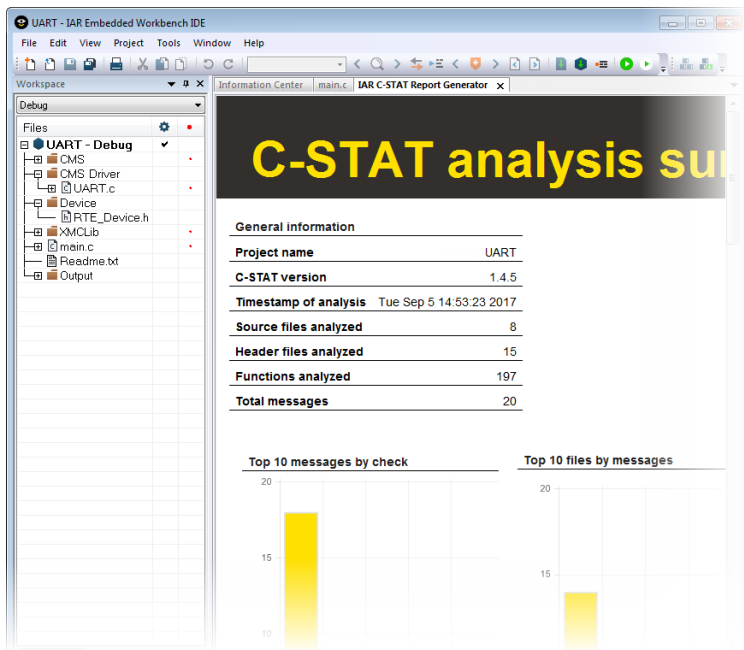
UART - IAR Embedded Workbench IDE

File Edit View Project Tools Window Help

Workspace

Debug

Files

UART - Debug
CMS
CMS Driver
UART.c
Device
RTE_Device.h
XMCLib
main.c
Readme.txt
Output

Information Center | main.c | IAR C-STAT Report Generator

C-STAT analysis su

| General information | |
|---|---|
| Project name | UART |
| C-STAT version | 1.4.5 |
| Timestamp of analysis | Tue Sep 5 14:53:23 2017 |
| Source files analyzed | 8 |
| Header files analyzed | 15 |
| Functions analyzed | 197 |
| Total messages | 20 |

Top 10 messages by check

20
15
10

Top 10 files by messages

20
15